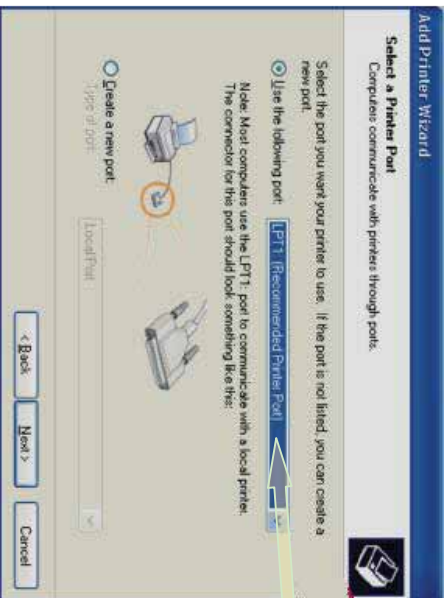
Add Printer Wizard

Select a Printer Port
Computers communicate with printers through ports.

Select the port you want your printer to use. If the port is not listed, you can create a new port.

Use the following port: LPT1: (Recommended Printer Port)

Note: Most computers use the LPT1: port to communicate with a local printer. The connector for this port should look something like this:

Create a new port:
Type of port: Local Port

< Back
Next >
Cancel